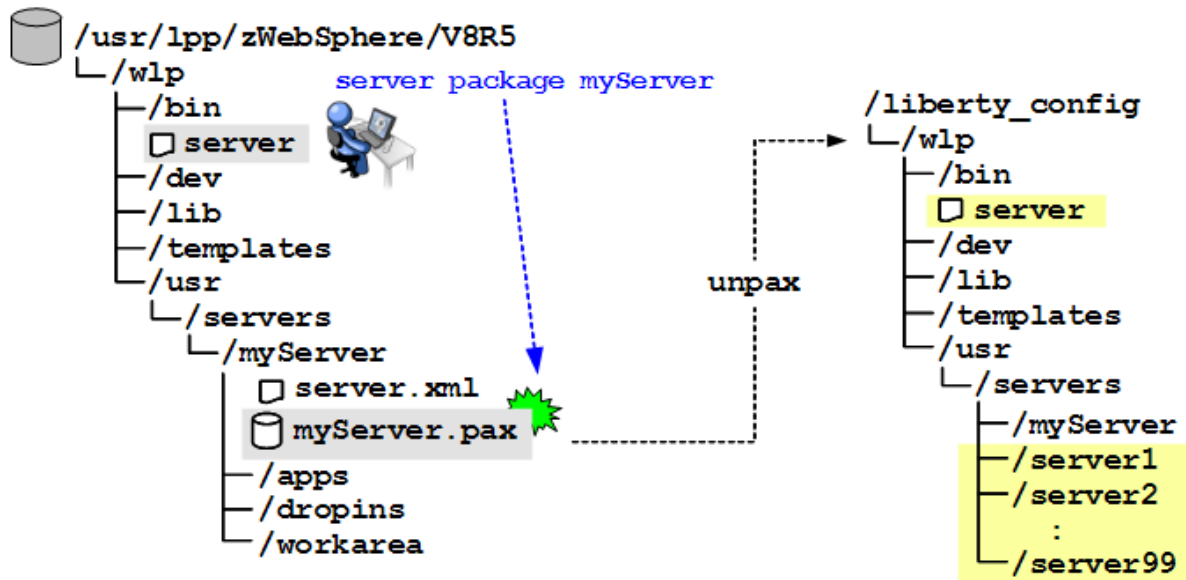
/usr/lpp/zWebSphere/V8R5
/wlp
/bin
server
/dev
/lib
/templates
/usr
/servers
/myServer
server.xml
myServer.pax
/apps
/dropins
/workarea

server package myServer

unpax

/liberty_config
/wlp
/bin
server
/dev
/lib
/templates
/usr
/servers
/myServer
/server1
/server2
:
/server99